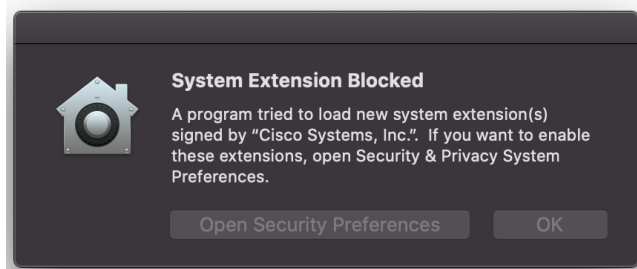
System Extension Blocked

A program tried to load new system extension(s) signed by "Cisco Systems, Inc.". If you want to enable these extensions, open Security & Privacy System Preferences.

Open Security Preferences

OK